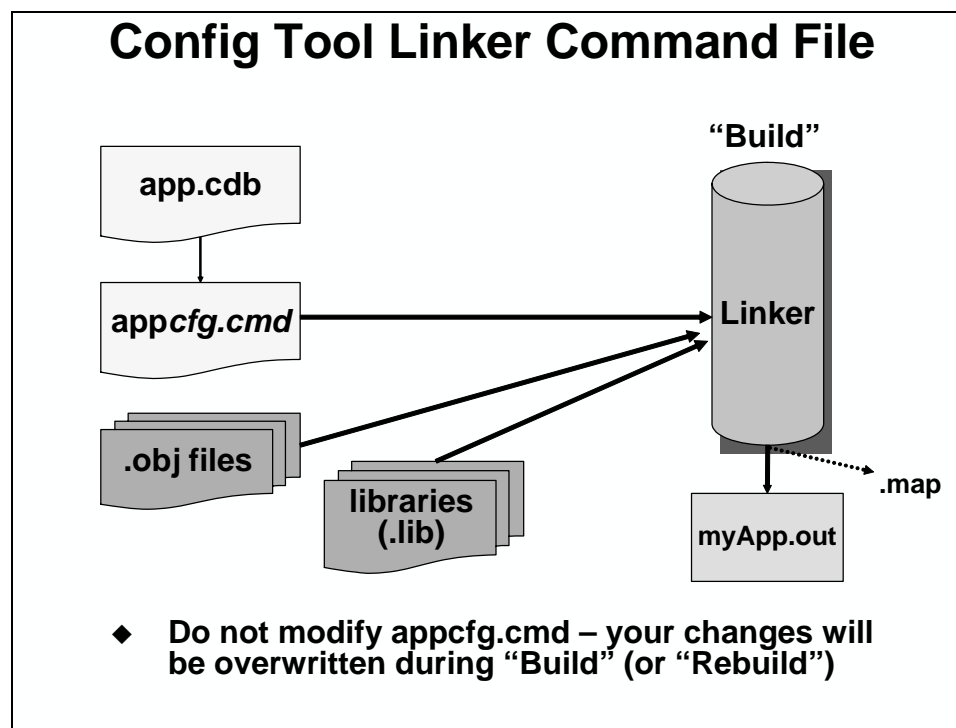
Config Tool Linker Command File

app.cdb

appcfg.cmd

.obj files

libraries (.lib)

"Build"

Linker

.map

myApp.out

◆ Do not modify appcfg.cmd – your changes will be overwritten during "Build" (or "Rebuild")